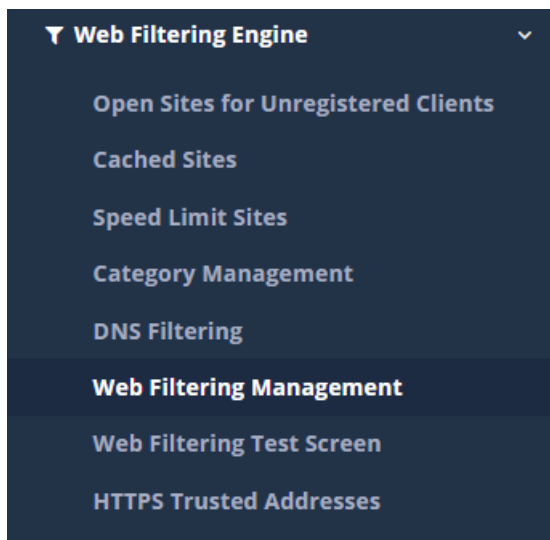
Web Filtering Engine

Open Sites for Unregistered Clients

Cached Sites

Speed Limit Sites

Category Management

DNS Filtering

Web Filtering Management

Web Filtering Test Screen

HTTPS Trusted Addresses